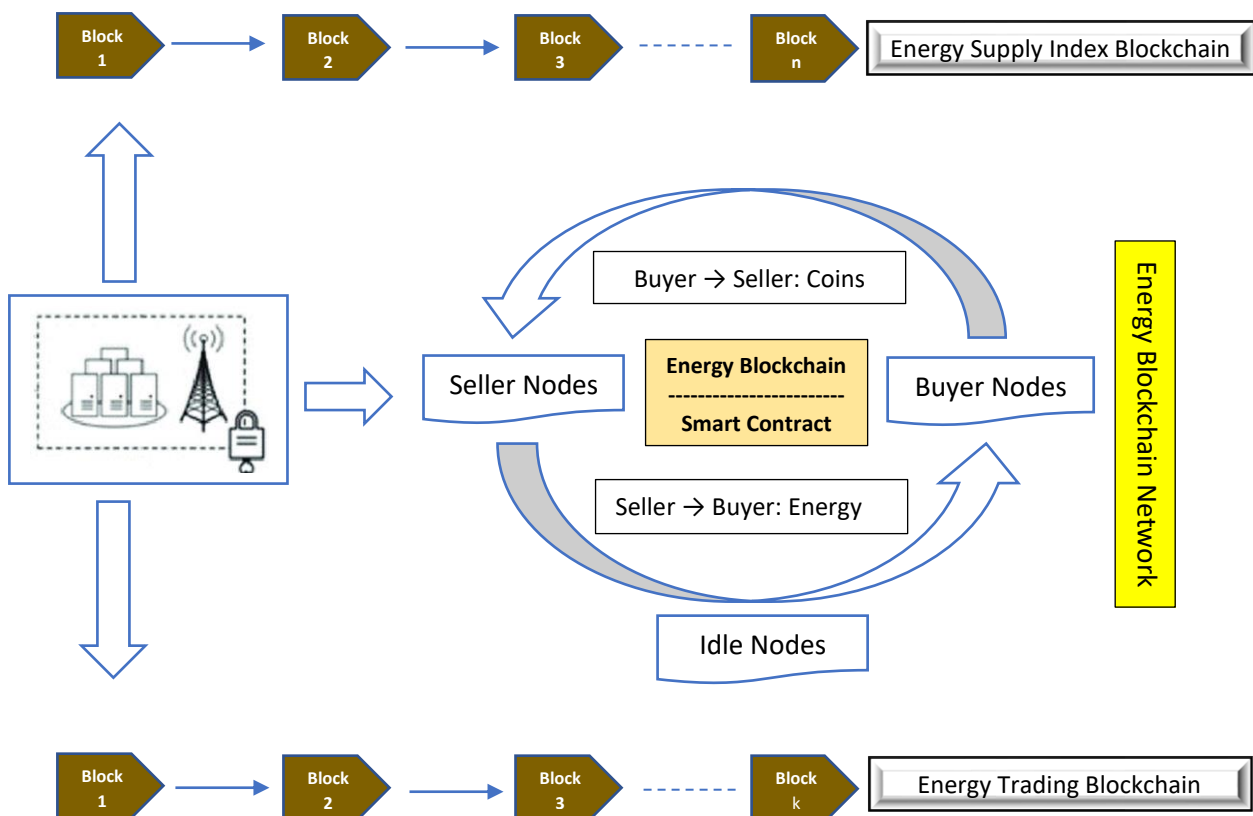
Block 1
Block 2
Block 3
Block n
Energy Supply Index Blockchain

Buyer → Seller: Coins

Seller Nodes

Energy Blockchain
------------------------
Smart Contract

Buyer Nodes

Energy Blockchain Network

Seller → Buyer: Energy

Idle Nodes

Block 1
Block 2
Block 3
Block k
Energy Trading Blockchain